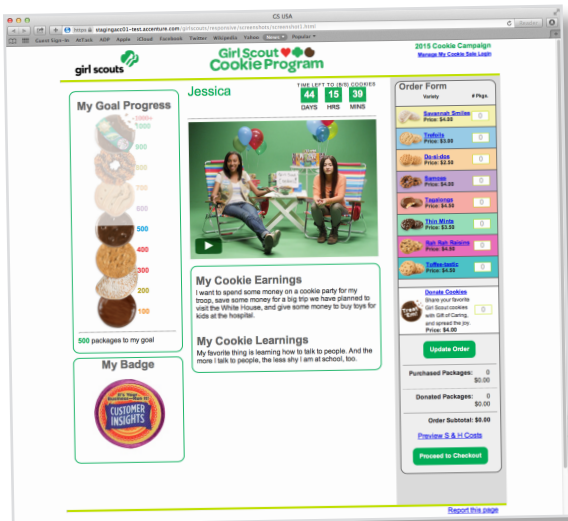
CS USA

https://stagingacc01-test.accenture.com/girlscouts/responsive/screenshots/screenshot1.html

Reader

Guest Sign-In AirTalk AOP Apple iCloud Facebook Twitter Wikipedia Yahoo! News Popular

girl scouts

Girl Scout Cookie Program

2015 Cookie Campaign
Manage My Cookie Sale Login

My Goal Progress

1000+
1000
900
800
700
600
500
400
300
200
100

500 packages to my goal

Jessica

TIME LEFT TO (B/D) COOKIES
44 DAYS 15 HRS 39 MINS

My Cookie Earnings
I want to spend some money on a cookie party for my troop, save some money for a big trip we have planned to visit the White House, and give some money to buy toys for kids at the hospital.

My Cookie Learnings
My favorite thing is learning how to talk to people. And the more I talk to people, the less shy I am at school, too.

My Badge

CUSTOMER INSIGHTS

Order Form
Variety # Pkgs.

Savannah Smiles
Price: $4.00
0

Trefoils
Price: $3.50
0

Do-si-dos
Price: $3.50
0

Samoas
Price: $4.00
0

Tagalongs
Price: $4.00
0

Thin Mints
Price: $3.50
0

Rah Rah Raisins
Price: $4.00
0

Toffee-tastic
Price: $4.00
0

Donate Cookies
Share your favorite Girl Scout cookies with Gift of Caring, and spread the joy.
Price: $4.00
0

Update Order

Purchased Packages: 0
$0.00

Donated Packages: 0
$0.00

Order Subtotal: $0.00

Preview S & H Costs

Proceed to Checkout

Report this page